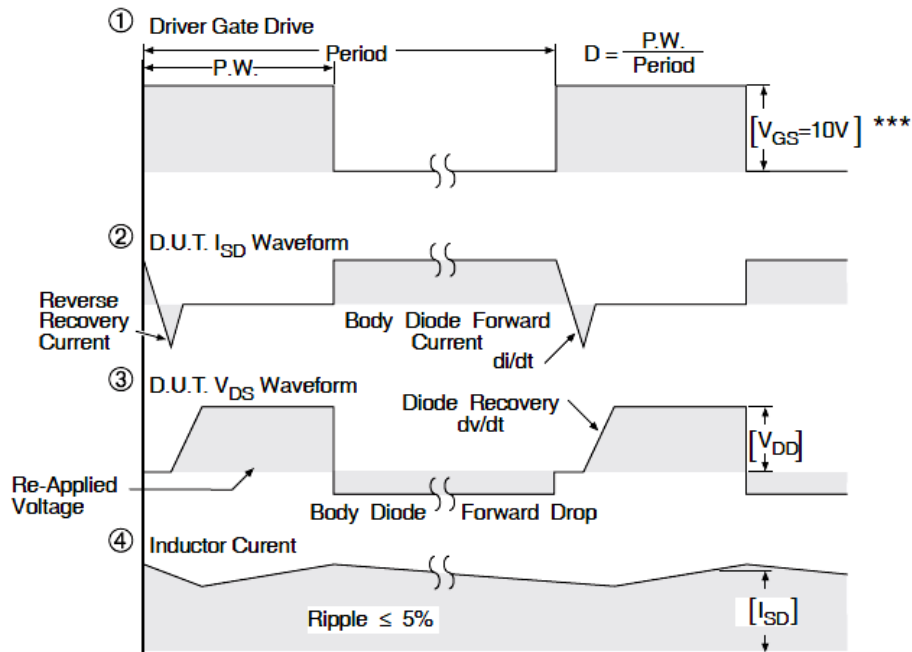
① Driver Gate Drive

Period

P.W.

D = $\frac{P.W.}{Period}$

$[V_{GS}=10V]$ ***

② D.U.T. $I_{SD}$ Waveform

Reverse Recovery Current

Body Diode Forward Current

di/dt

③ D.U.T. $V_{DS}$ Waveform

Diode Recovery dv/dt

$[V_{DD}]$

Re-Applied Voltage

Body Diode Forward Drop

④ Inductor Curent

Ripple $\leq$ 5%

$[I_{SD}]$